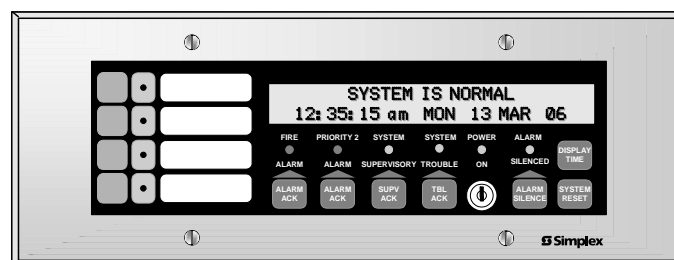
SYSTEM IS NORMAL
12:35:15 am MON 13 MAR 06

FIRE ALARM
PRIORITY 2 ALARM
SYSTEM SUPERVISORY
SYSTEM TROUBLE
POWER ON
ALARM SILENCED

DISPLAY TIME

ALARM ACK
ALARM ACK
SUPV ACK
TBL ACK
ALARM SILENCE
SYSTEM RESET

Simplex